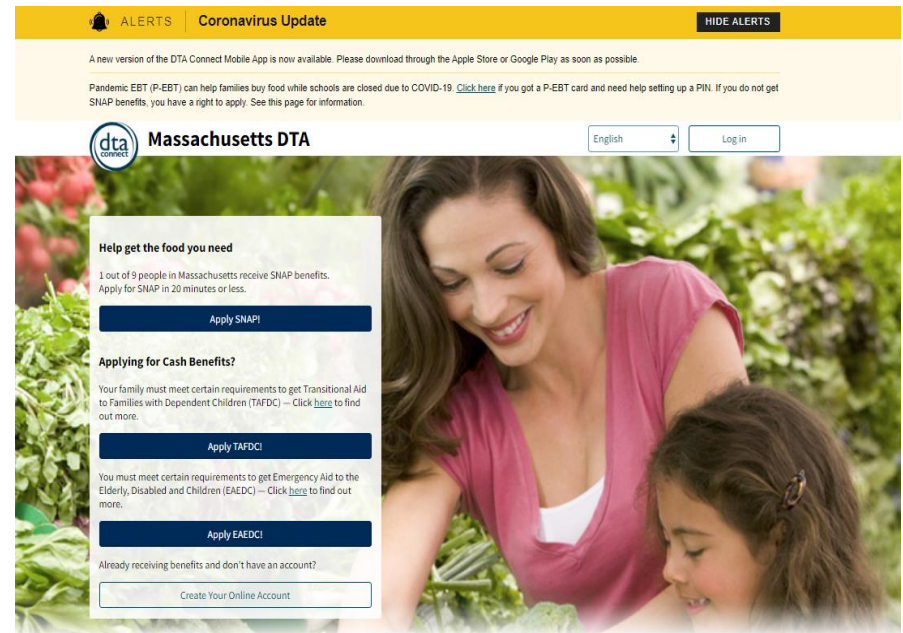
ALERTS | Coronavirus Update

HIDE ALERTS

A new version of the DTA Connect Mobile App is now available. Please download through the Apple Store or Google Play as soon as possible.

Pandemic EBT (P-EBT) can help families buy food while schools are closed due to COVID-19. Click here if you got a P-EBT card and need help setting up a PIN. If you do not get SNAP benefits, you have a right to apply. See this page for information.

dta connect

Massachusetts DTA

English

Log in

Help get the food you need

1 out of 9 people in Massachusetts receive SNAP benefits. Apply for SNAP in 20 minutes or less.

Apply SNAP!

Applying for Cash Benefits?

Your family must meet certain requirements to get Transitional Aid to Families with Dependent Children (TAFDC) — Click here to find out more.

Apply TAFDC!

You must meet certain requirements to get Emergency Aid to the Elderly, Disabled and Children (EAEDC) — Click here to find out more.

Apply EAEDC!

Already receiving benefits and don't have an account?

Create Your Online Account